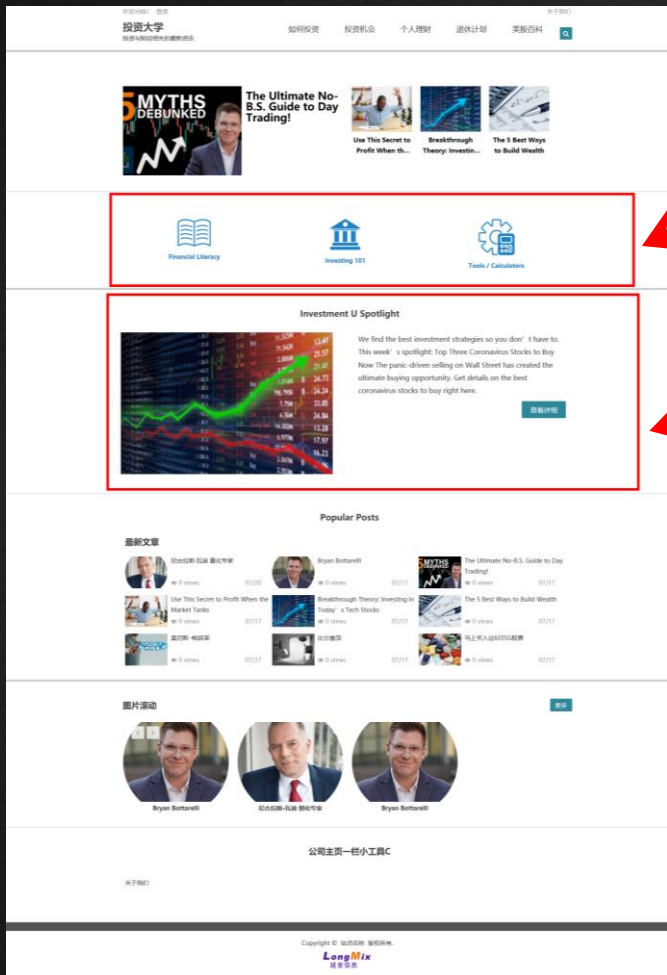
欢迎光临！ 登录 关于我们

投资大学
投资与财经相关的最新资讯

如何投资 投资机会 个人理财 退休计划 美股百科

5 MYTHS DEBUNKED

The Ultimate No-B.S. Guide to Day Trading!

Use This Secret to Profit When th...

Breakthrough Theory: Investin...

The 5 Best Ways to Build Wealth

Financial Literacy

Investing 101

Tools / Calculators

Investment U Spotlight

We find the best investment strategies so you don't have to. This week's spotlight: Top Three Coronavirus Stocks to Buy Now The panic-driven selling on Wall Street has created the ultimate buying opportunity. Get details on the best coronavirus stocks to buy right here.

查看详细

Popular Posts

最新文章

| | | |
|---|---|---|
| 凯杰拉斯·瓦迪 量化专家<br>0 views 07/20 | Bryan Bottarelli<br>0 views 07/17 | The Ultimate No-B.S. Guide to Day Trading!<br>0 views 07/17 |
| Use This Secret to Profit When the Market Tanks<br>0 views 07/17 | Breakthrough Theory: Investing in Today's Tech Stocks<br>0 views 07/17 | The 5 Best Ways to Build Wealth<br>0 views 07/17 |
| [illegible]<br>0 views 07/17 | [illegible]<br>0 views 07/17 | 马上买入这些ESG股票<br>0 views 07/17 |

图片滚动

更多

Bryon Bottarelli

凯杰拉斯·瓦迪 量化专家

Bryon Bottarelli

公司主页一栏小工具C

关于我们

Copyright © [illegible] 版权所有.

LongMix
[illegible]